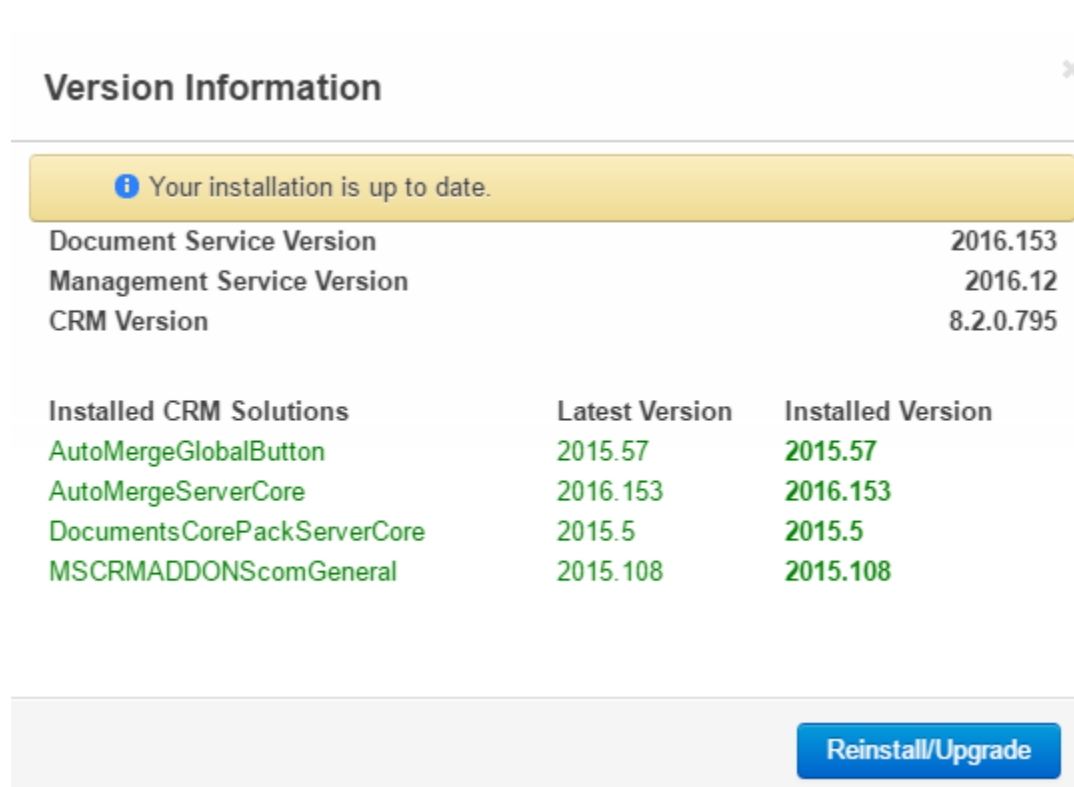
Version Information

Your installation is up to date.

| | |
|---|---|
| Document Service Version | 2016.153 |
| Management Service Version | 2016.12 |
| CRM Version | 8.2.0.795 |

| Installed CRM Solutions | Latest Version | Installed Version |
|---|---|---|
| AutoMergeGlobalButton | 2015.57 | 2015.57 |
| AutoMergeServerCore | 2016.153 | 2016.153 |
| DocumentsCorePackServerCore | 2015.5 | 2015.5 |
| MSCRMADDONScomGeneral | 2015.108 | 2015.108 |

Reinstall/Upgrade